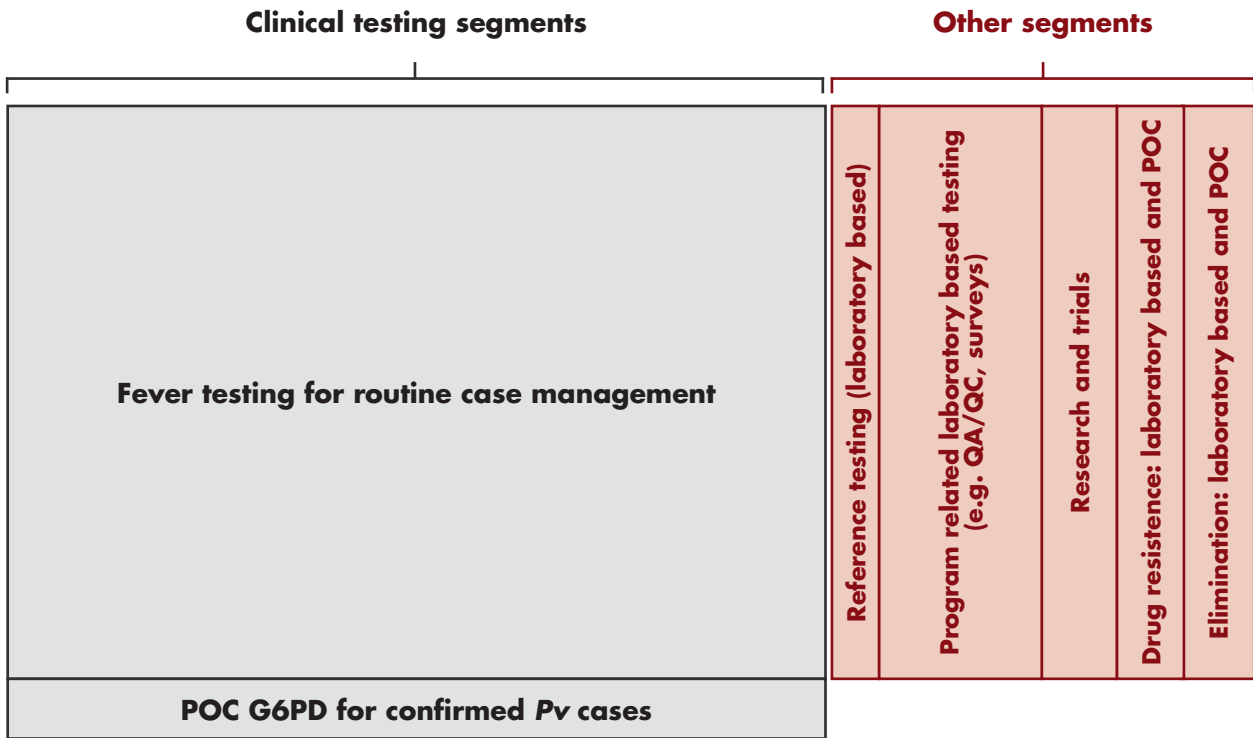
Clinical testing segments

Other segments

Fever testing for routine case management

POC G6PD for confirmed *Pv* cases

Reference testing (laboratory based)

Program related laboratory based testing (e.g. QA/QC, surveys)

Research and trials

Drug resistence: laboratory based and POC

Elimination: laboratory based and POC